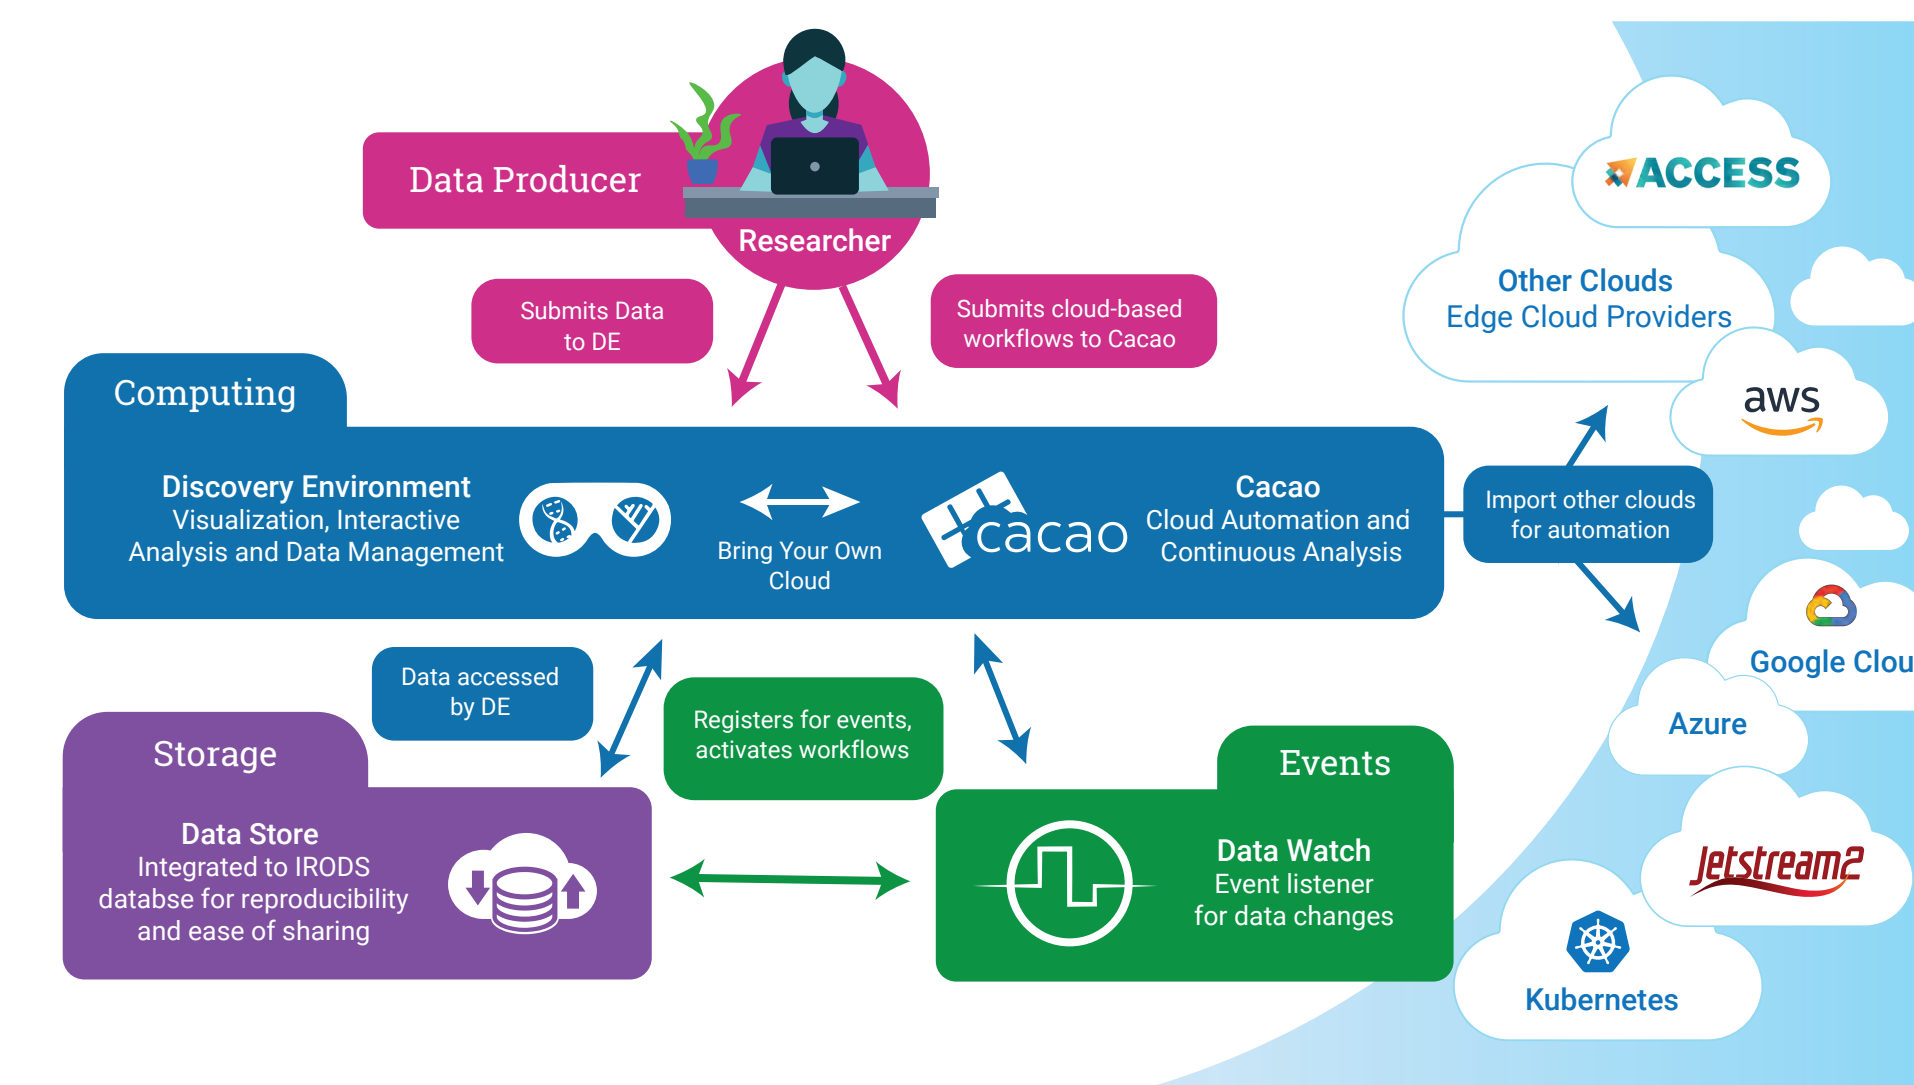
Data Producer

Researcher

Submits Data to DE

Submits cloud-based workflows to Cacao

ACCESS

Other Clouds
Edge Cloud Providers

aws

Computing

Discovery Environment
Visualization, Interactive Analysis and Data Management

Bring Your Own Cloud

cacao

Cacao
Cloud Automation and Continuous Analysis

Import other clouds for automation

Google Clou

Azure

Data accessed by DE

Registers for events, activates workflows

Storage

Data Store
Integrated to IRODS databse for reproducibility and ease of sharing

Events

Data Watch
Event listener for data changes

Jetstream2

Kubernetes